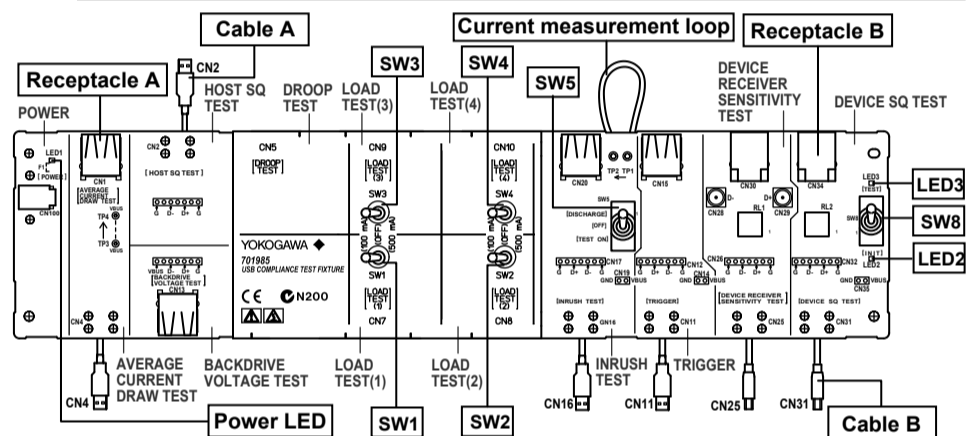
Cable A

Current measurement loop

Receptacle B

SW3

SW4

SW5

Receptacle A

CN2

HOST SQ TEST

DROOP TEST

LOAD TEST(3)

LOAD TEST(4)

DEVICE RECEIVER SENSITIVITY TEST

DEVICE SQ TEST

POWER

LED1

F1 [POWER]

CN100

CN1

[AVERAGE CURRENT DRAW TEST]

TP4

TP3

VBUS

CN2

[HOST SQ TEST]

G D- D+ G

CN5

[DROOP TEST]

CN9

[LOAD TEST (3)]

SW3

(100 mA) (OFF) (500 mA)

SW1

[LOAD TEST (1)]

CN7

CN10

[LOAD TEST (4)]

SW4

(100 mA) (OFF) (500 mA)

SW2

[LOAD TEST (2)]

CN8

YOKOGAWA ◆

701985
USB COMPLIANCE TEST FIXTURE

CE N200

VBUS D- D+ G

[BACKDRIVE VOLTAGE TEST]

CN11

CN4

CN20

TP2 TP1

CN15

SW5

[DISCHARGE]

[OFF]

[TEST ON]

CN17

CN19

GND VBUS

CN12

CN14

GND VBUS

[INRUSH TEST]

CN16

[TRIGGER]

CN11

CN30

CN28

D-

CN29

D+

RL1

CN26

[DEVICE RECEIVER SENSITIVITY TEST]

CN25

CN34

RL2

LED3

[TEST]

SW8

[INIT]

LED2

CN32

GND VBUS

CN35

[DEVICE SQ TEST]

CN31

LED3

SW8

LED2

AVERAGE CURRENT DRAW TEST

BACKDRIVE VOLTAGE TEST

LOAD TEST(1)

LOAD TEST(2)

INRUSH TEST

TRIGGER

CN4

CN16

CN11

CN25

CN31

Power LED

SW1

SW2

Cable B